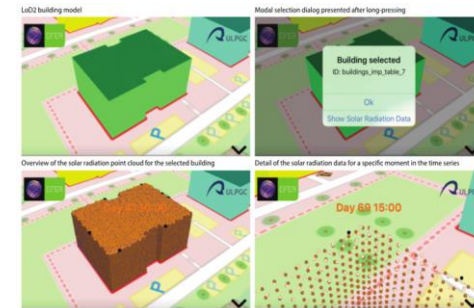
LoD2 building model

Modal selection dialog presented after long-pressing

Building selected
ID: buildings_imp_table_7
Ok
Show Solar Radiation Data

Overview of the solar radiation point cloud for the selected building

Detail of the solar radiation data for a specific moment in the time series

Day 69 15:00

ULPGC